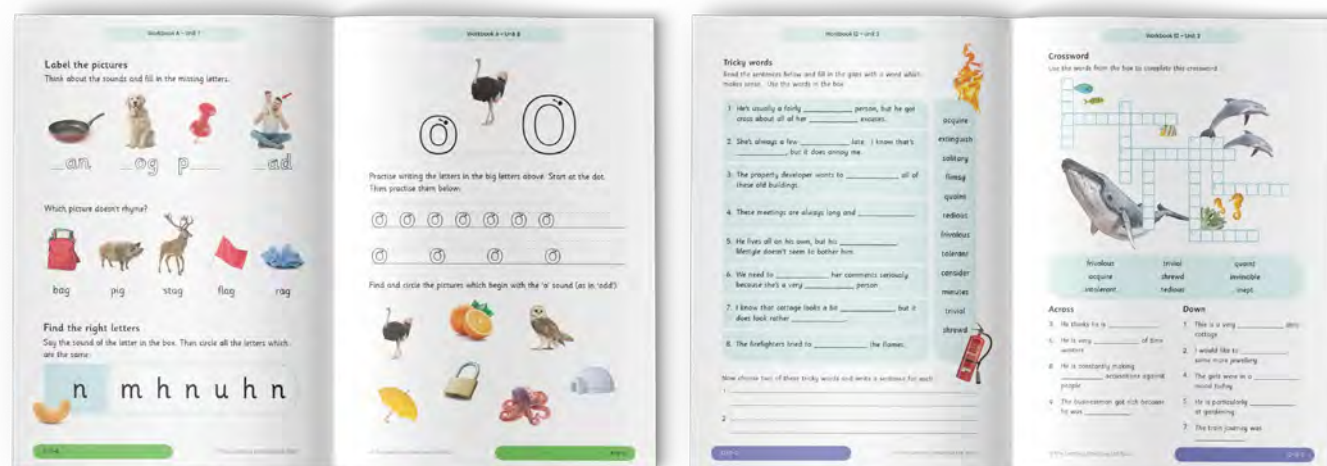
Workbook A – Unit 7

Label the pictures
Think about the sounds and fill in the missing letters.

_an _og p_ _ad

Which picture doesn't rhyme?

bag pig stag flag rag

Find the right letters
Say the sound of the letter in the box. Then circle all the letters which are the same.

n m h n u h n

Workbook A – Unit 8

Practise writing the letters in the big letters above. Start at the dot. Then practise them below.

Find and circle the pictures which begin with the 'o' sound (as in 'odd').

Workbook D – Unit 3

Tricky words
Read the sentences below and fill in the gaps with a word which makes sense. Use the words in the box.

1. He's usually a fairly __________ person, but he got cross about all of her __________ excuses.
2. She's always a few __________ late. I know that's __________, but it does annoy me.
3. The property developer wants to __________ all of these old buildings.
4. These meetings are always long and __________.
5. He lives all on his own, but his __________ lifestyle doesn't seem to bother him.
6. We need to __________ her comments seriously because she's a very __________ person.
7. I know that cottage looks a bit __________, but it does look rather __________.
8. The firefighters tried to __________ the flames.

acquire
extinguish
solitary
flimsy
quaint
tedious
frivolous
tolerant
consider
minutes
trivial
shrewd

Now choose two of these tricky words and write a sentence for each.
1.
2.

Workbook D – Unit 3

Crossword
Use the words from the box to complete this crossword.

| frivolous | trivial | quaint |
|---|---|---|
| acquire | shrewd | invincible |
| intolerant | tedious | inept |

Across
3. He thinks he is __________.
5. He is very __________ of time wasters.
6. He is constantly making __________ accusations against people.
8. The businessman got rich because he was __________.

Down
1. This is a very __________ little cottage.
2. I would like to __________ some more jewellery.
4. The girls were in a __________ mood today.
5. He is particularly __________ at gardening.
7. The train journey was __________.